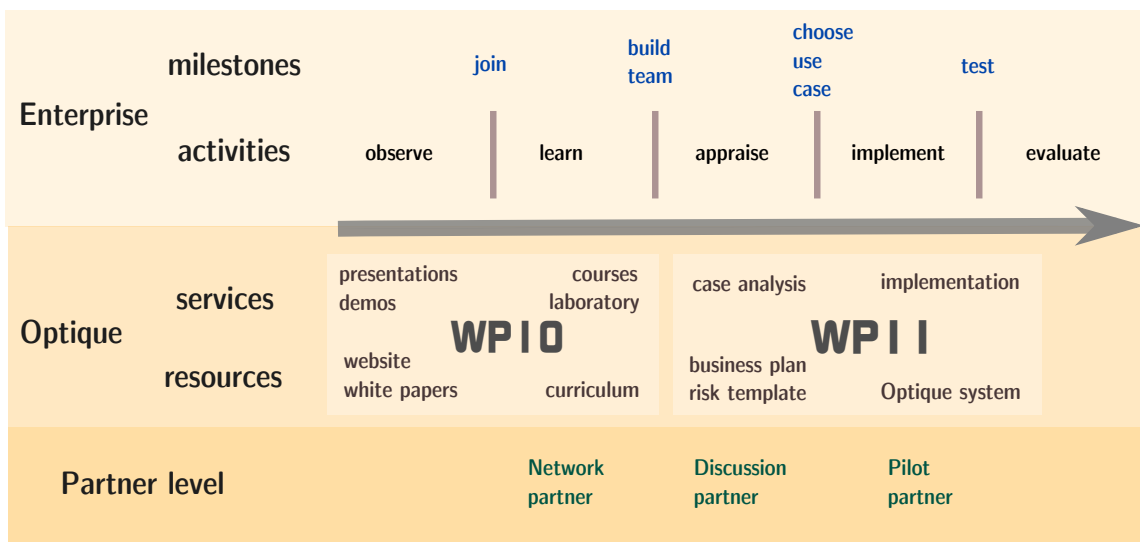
Enterprise

milestones

join

build team

choose use case

test

activities

observe

learn

appraise

implement

evaluate

Optique

services

resources

presentations

courses

demos

laboratory

WP10

website

white papers

curriculum

case analysis

implementation

WP11

business plan

risk template

Optique system

Partner level

Network partner

Discussion partner

Pilot partner